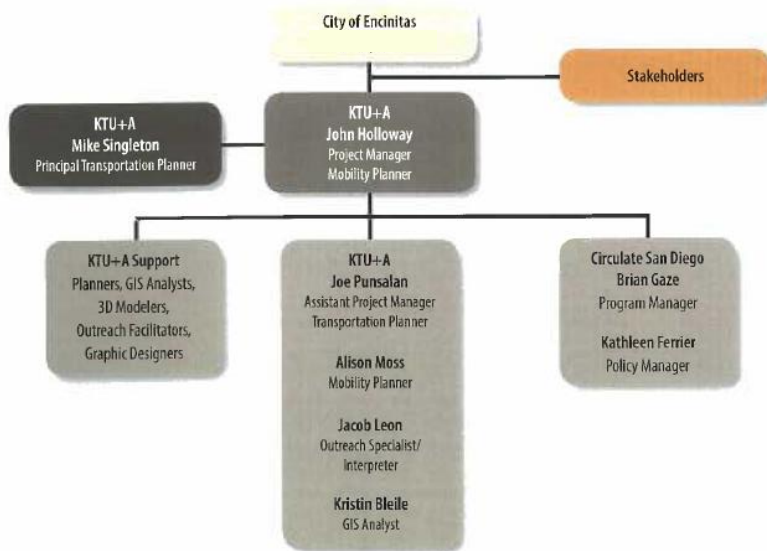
City of Encinitas

Stakeholders

KTU+A
Mike Singleton
Principal Transportation Planner

KTU+A
John Holloway
Project Manager
Mobility Planner

KTU+A Support
Planners, GIS Analysts, 3D Modelers, Outreach Facilitators, Graphic Designers

KTU+A
Joe Punsalan
Assistant Project Manager
Transportation Planner

Alison Moss
Mobility Planner

Jacob Leon
Outreach Specialist/ Interpreter

Kristin Bleile
GIS Analyst

Circulate San Diego
Brian Gaze
Program Manager

Kathleen Ferrier
Policy Manager